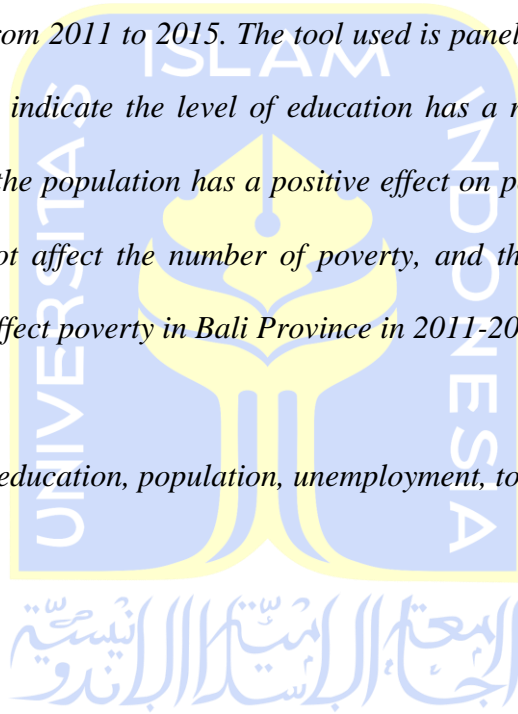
om 2011 to 2015. The tool used is panel

indicate the level of education has a n

he population has a positive effect on p

t affect the number of poverty, and th

ffect poverty in Bali Province in 2011-20

education, population, unemployment, to

ISLAM

UNIVERSITAS

INDONESIA

الجامعة الإسلامية الإندونيسية